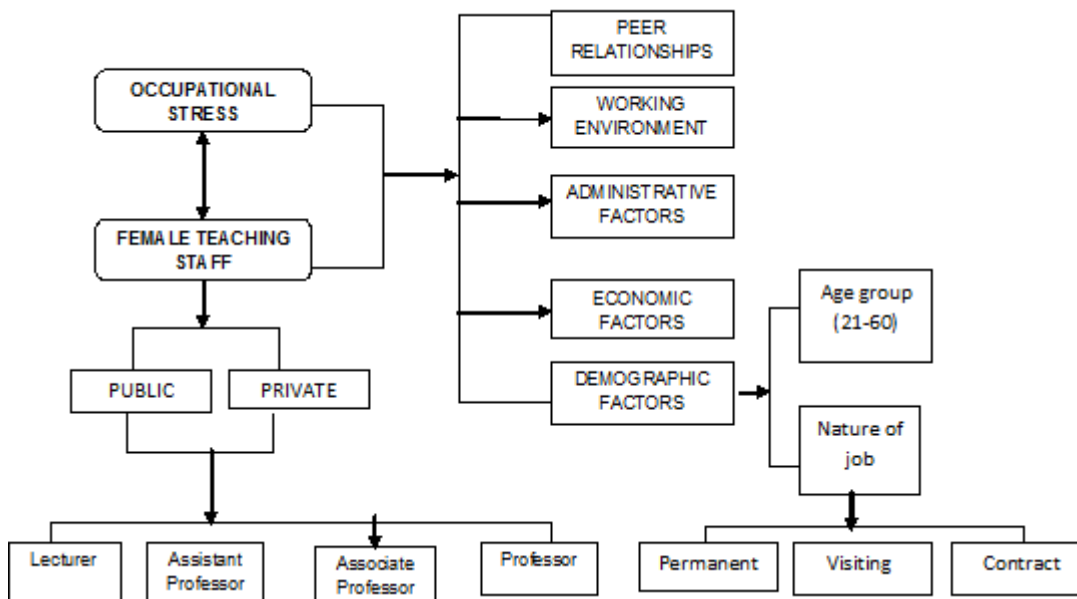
OCCUPATIONAL STRESS

FEMALE TEACHING STAFF

PEER RELATIONSHIPS

WORKING ENVIRONMENT

ADMINISTRATIVE FACTORS

ECONOMIC FACTORS

DEMOGRAPHIC FACTORS

Age group (21-60)

Nature of job

PUBLIC

PRIVATE

Lecturer

Assistant Professor

Associate Professor

Professor

Permanent

Visiting

Contract